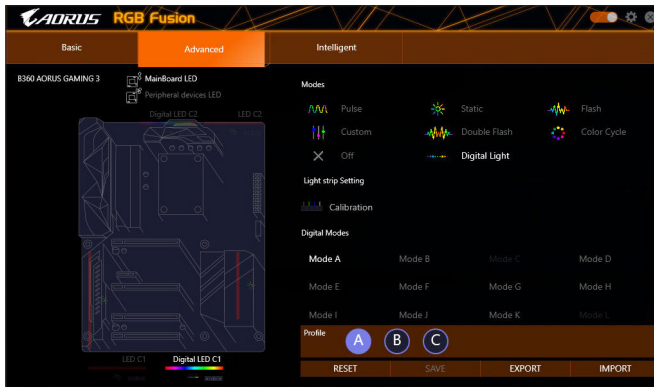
AORUS RGB Fusion

Basic
Advanced
Intelligent

B360 AORUS GAMING 3

MainBoard LED
Peripheral devices LED

Digital LED C2
LED C2

LED C1
Digital LED C1

Modes

Pulse
Static
Flash
Custom
Double Flash
Color Cycle
Off
Digital Light

Light strip Setting

Calibration

Digital Modes

| Mode A | Mode B | Mode C | Mode D |
|---|---|---|---|
| Mode E | Mode F | Mode G | Mode H |
| Mode I | Mode J | Mode K | Mode L |

Profile
A
B
C

RESET
SAVE
EXPORT
IMPORT